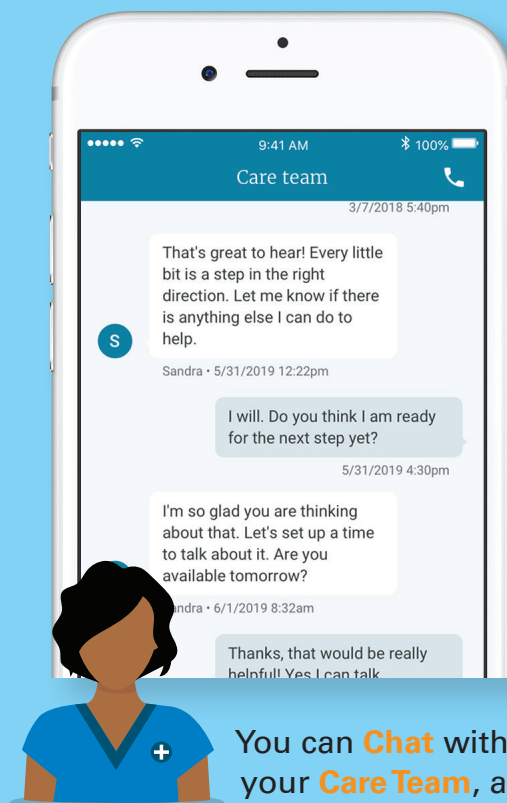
9:41 AM
100%
Care team
3/7/2018 5:40pm

That's great to hear! Every little bit is a step in the right direction. Let me know if there is anything else I can do to help.

S

Sandra • 5/31/2019 12:22pm

I will. Do you think I am ready for the next step yet?

5/31/2019 4:30pm

I'm so glad you are thinking about that. Let's set up a time to talk about it. Are you available tomorrow?

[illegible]ndra • 6/1/2019 8:32am

Thanks, that would be really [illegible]

You can Chat with your Care Team, a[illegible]